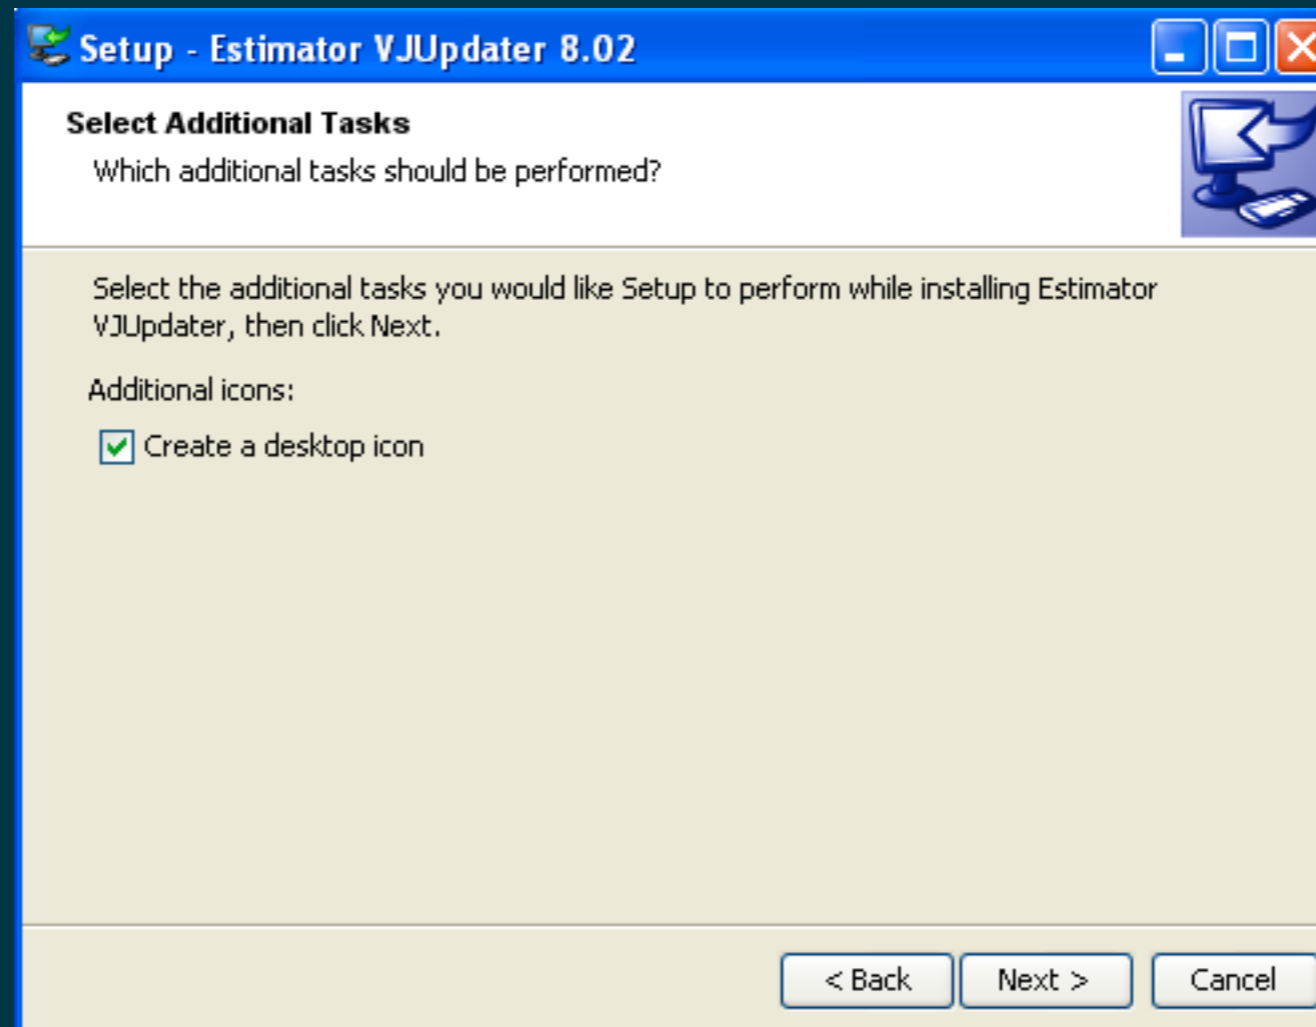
Setup - Estimator VJUpdater 8.02

Select Additional Tasks

Which additional tasks should be performed?

Select the additional tasks you would like Setup to perform while installing Estimator VJUpdater, then click Next.

Additional icons:

Create a desktop icon

< Back

Next >

Cancel